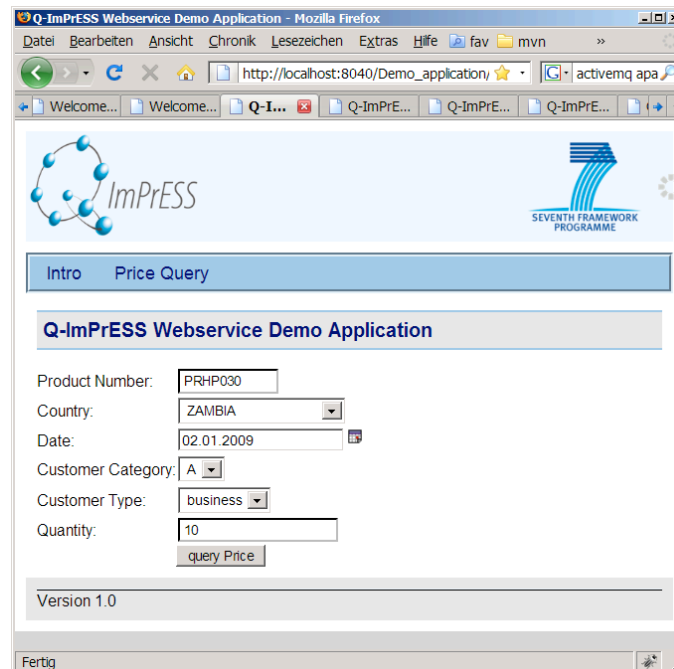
Q-ImPrESS Webservice Demo Application - Mozilla Firefox

Datei Bearbeiten Ansicht Chronik Lesezeichen Extras Hilfe fav mvn »

http://localhost:8040/Demo_application/

activemq apa

Welcome... Welcome... Q-I... Q-ImPrE... Q-ImPrE... Q-ImPrE...

Q-ImPrESS

SEVENTH FRAMEWORK PROGRAMME

Intro Price Query

Q-ImPrESS Webservice Demo Application

Product Number: PRHP030

Country: ZAMBIA

Date: 02.01.2009

Customer Category: A

Customer Type: business

Quantity: 10

query Price

Version 1.0

Fertig